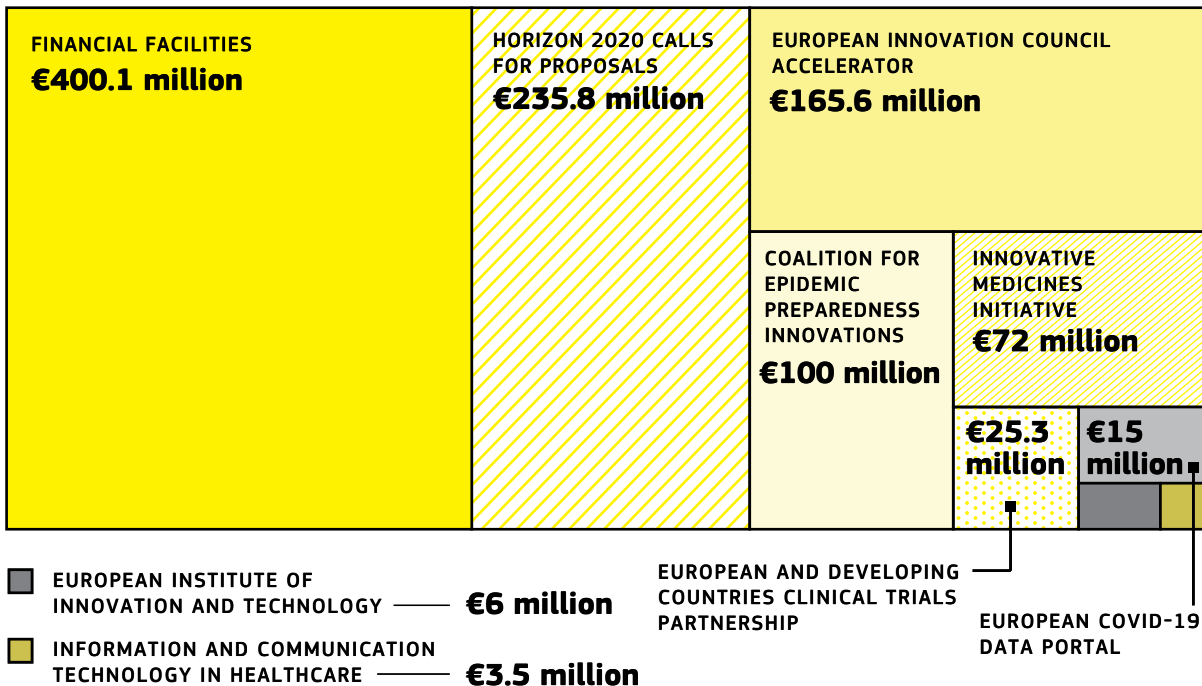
FINANCIAL FACILITIES
€400.1 million

HORIZON 2020 CALLS FOR PROPOSALS
€235.8 million

EUROPEAN INNOVATION COUNCIL ACCELERATOR
€165.6 million

COALITION FOR EPIDEMIC PREPAREDNESS INNOVATIONS
€100 million

INNOVATIVE MEDICINES INITIATIVE
€72 million

€25.3 million

€15 million

EUROPEAN INSTITUTE OF INNOVATION AND TECHNOLOGY — €6 million

INFORMATION AND COMMUNICATION TECHNOLOGY IN HEALTHCARE — €3.5 million

EUROPEAN AND DEVELOPING COUNTRIES CLINICAL TRIALS PARTNERSHIP

EUROPEAN COVID-19 DATA PORTAL